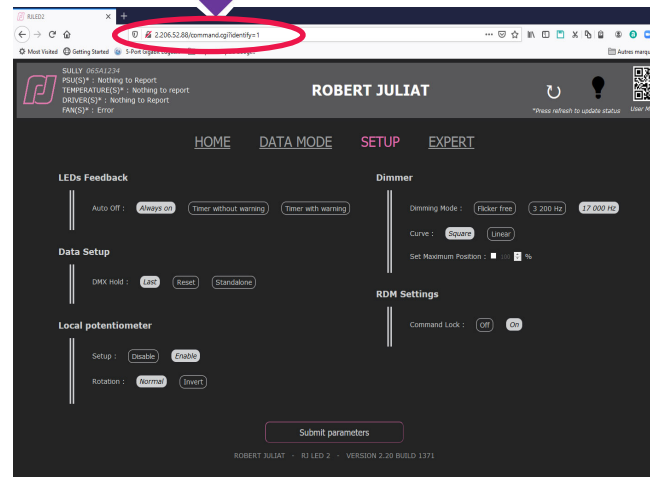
RJLED2 × +

2.206.52.88/command.cgi?identify=1

Most Visited Getting Started 5-Port Gigabit Sw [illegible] Autres marqu

SULLY 06SA1234
PSU(S)* : Nothing to Report
TEMPERATURE(S)* : Nothing to report
DRIVER(S)* : Nothing to Report
FAN(S)* : Error

ROBERT JULIAT

*Press refresh to update status

User M

HOME DATA MODE SETUP EXPERT

LEDs Feedback

Auto Off : Always on Timer without warning Timer with warning

Data Setup

DMX Hold : Last Reset Standalone

Local potentiometer

Setup : Disable Enable

Rotation : Normal Invert

Dimmer

Dimming Mode : Flicker free 3 200 Hz 17 000 Hz

Curve : Square Linear

Set Maximum Position : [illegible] %

RDM Settings

Command Lock : Off On

Submit parameters

ROBERT JULIAT · RJ LED 2 · VERSION 2.20 BUILD 1371